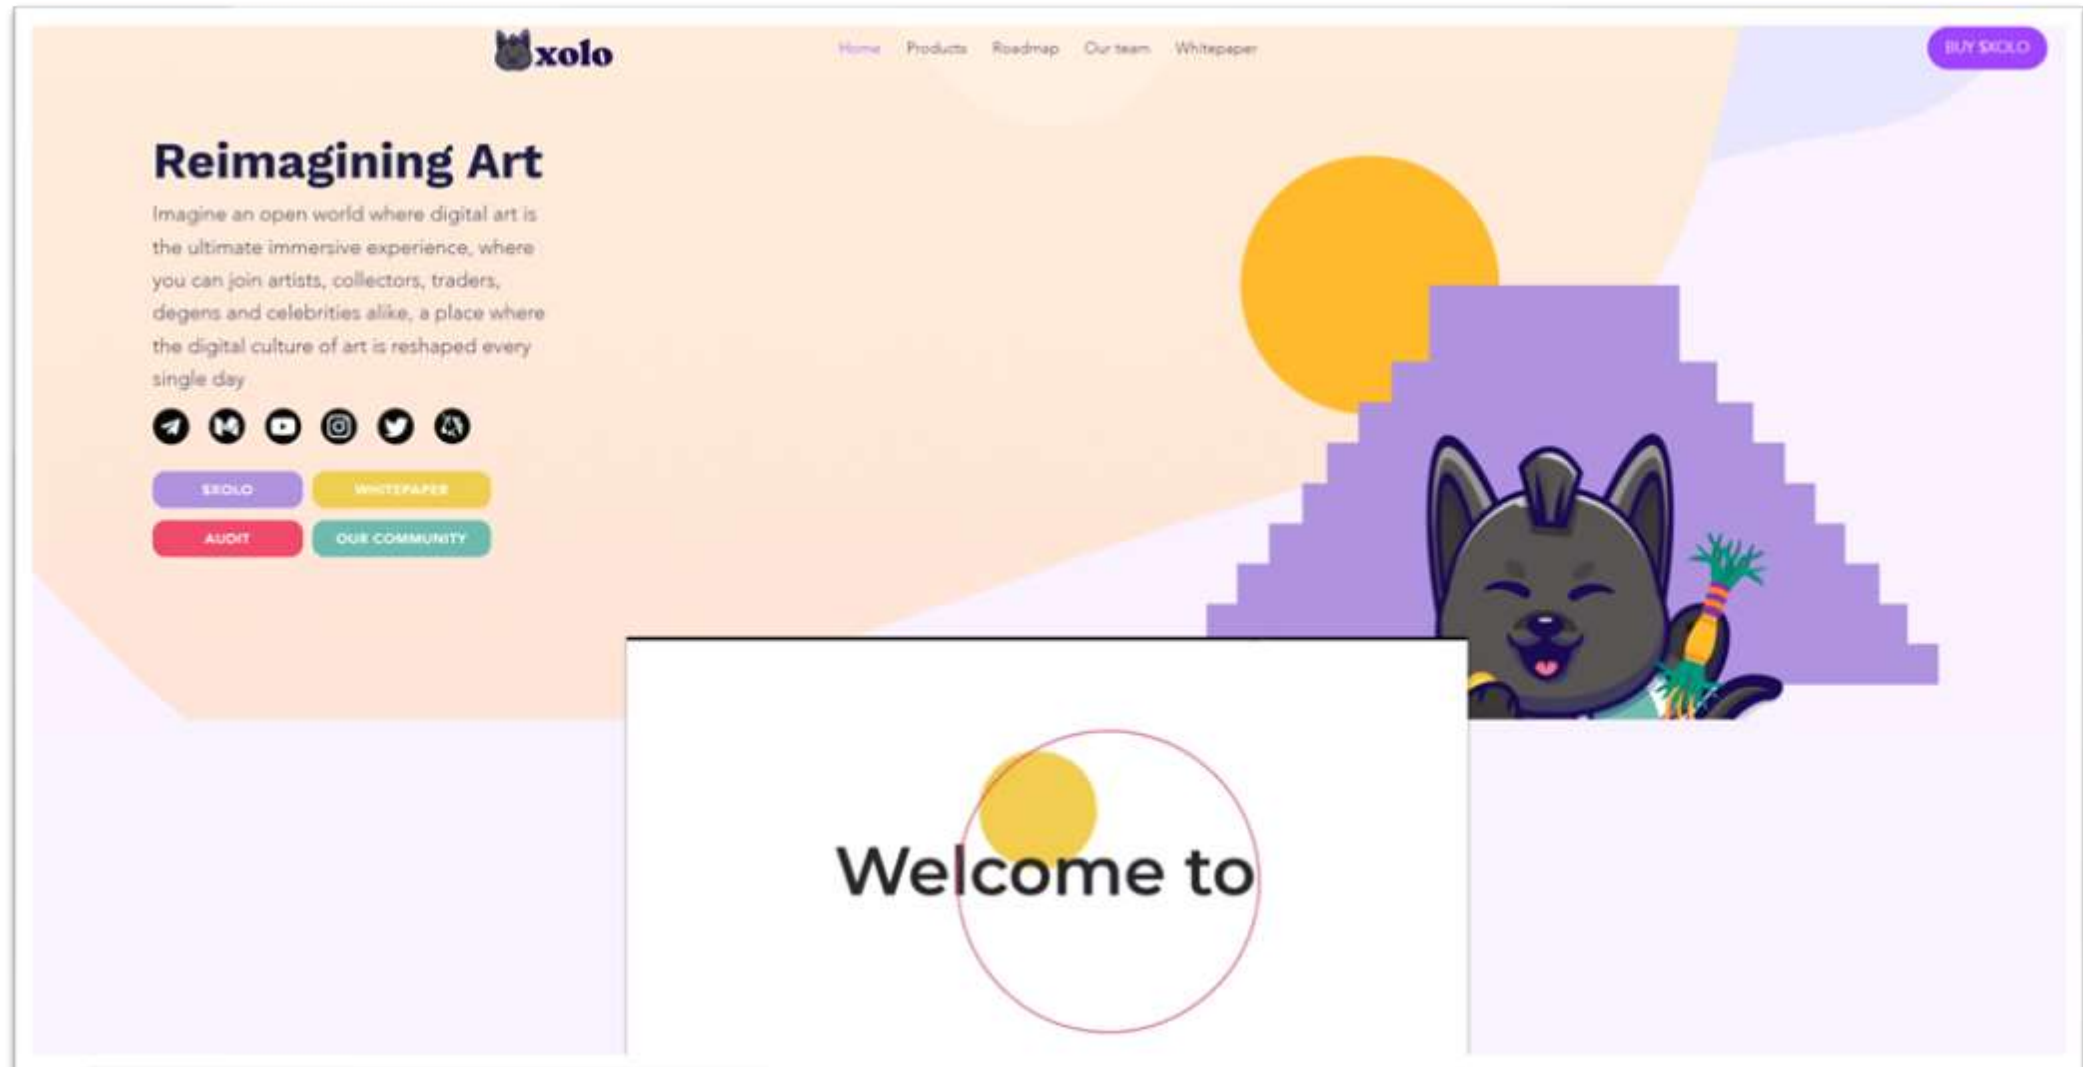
xolo

Home Products Roadmap Our team Whitepaper

BUY $XOLO

Reimagining Art

Imagine an open world where digital art is the ultimate immersive experience, where you can join artists, collectors, traders, degens and celebrities alike, a place where the digital culture of art is reshaped every single day

$XOLO WHITEPAPER

AUDIT OUR COMMUNITY

Welcome to